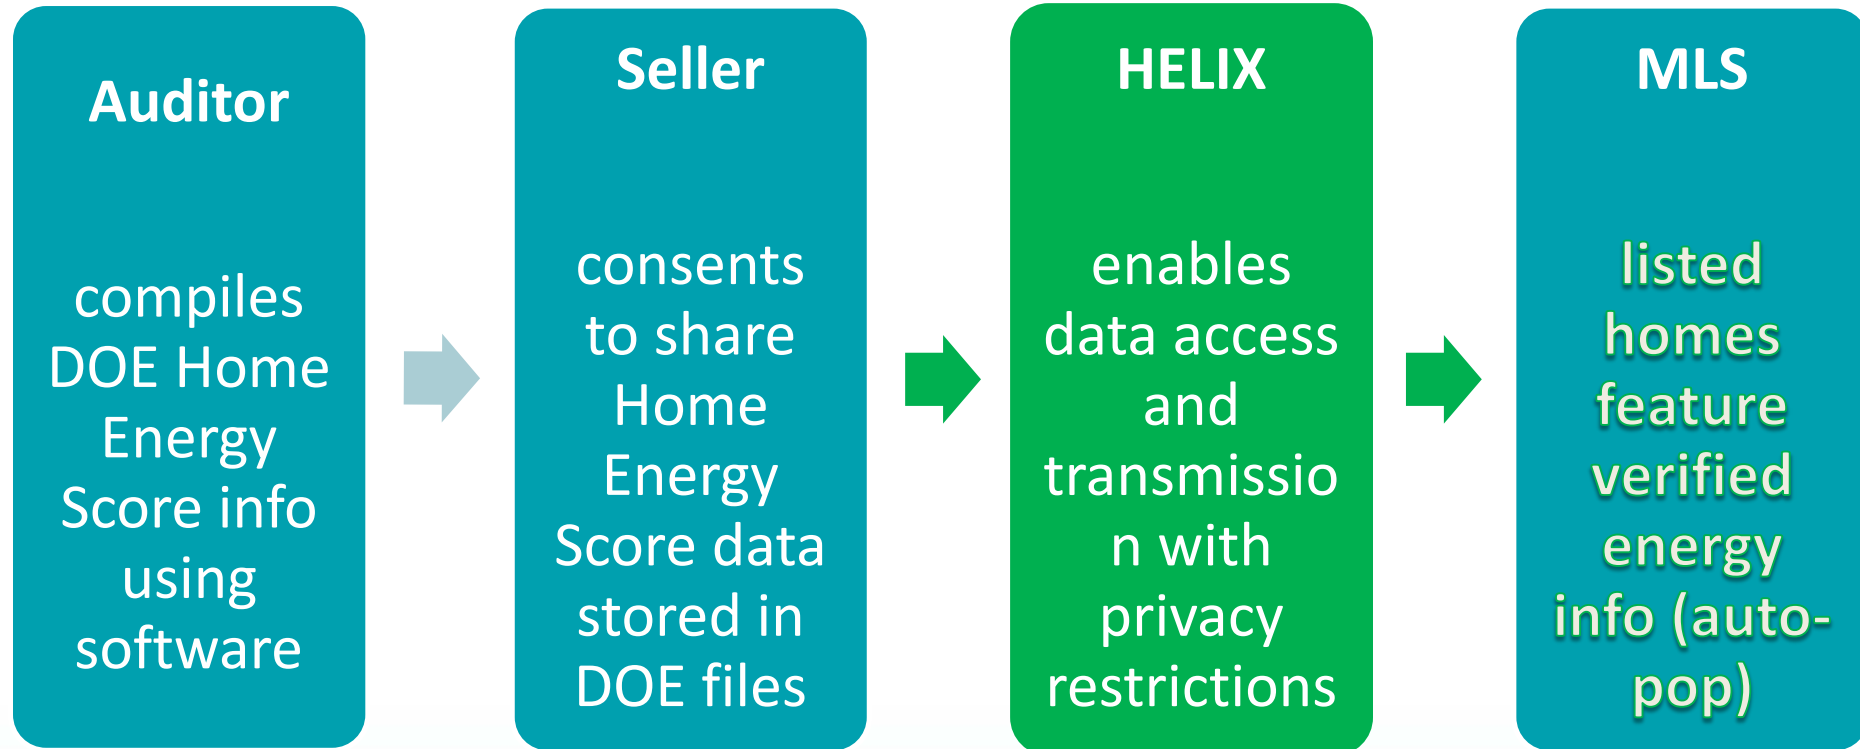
Auditor

compiles DOE Home Energy Score info using software

Seller

consents to share Home Energy Score data stored in DOE files

HELIX

enables data access and transmission with privacy restrictions

MLS

listed homes feature verified energy info (auto-pop)